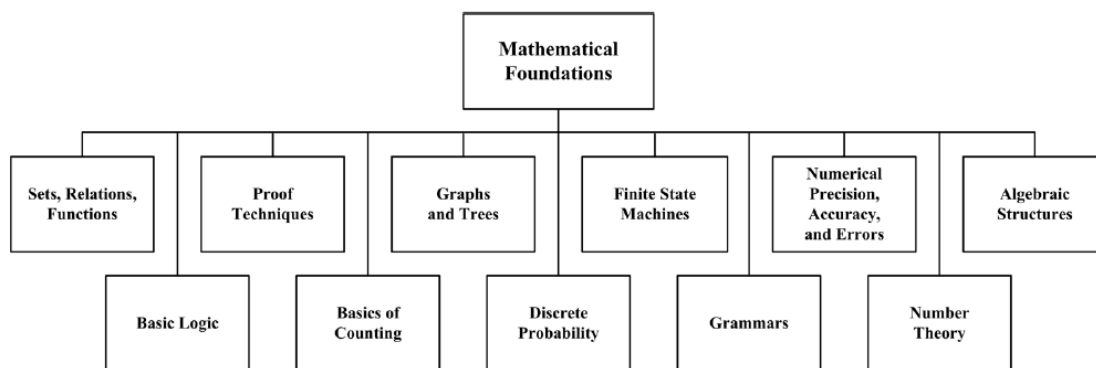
Mathematical Foundations

Sets, Relations, Functions

Basic Logic

Proof Techniques

Basics of Counting

Graphs and Trees

Discrete Probability

Finite State Machines

Grammars

Numerical Precision, Accuracy, and Errors

Number Theory

Algebraic Structures